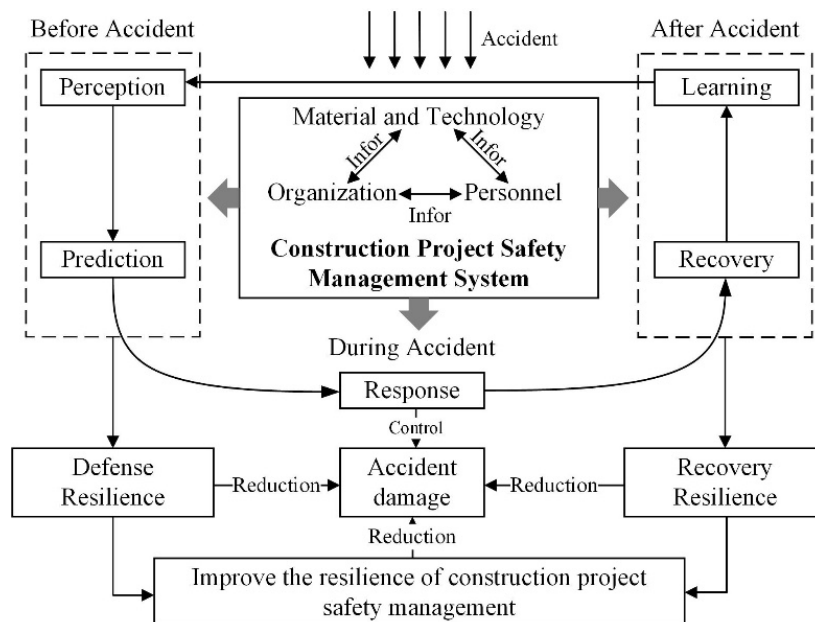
Before Accident

Accident

After Accident

Perception

Learning

Material and Technology

Infor

Infor

Organization

Personnel

Infor

**Construction Project Safety Management System**

Prediction

Recovery

During Accident

Response

Control

Defense Resilience

Reduction

Accident damage

Reduction

Recovery Resilience

Reduction

Improve the resilience of construction project safety management